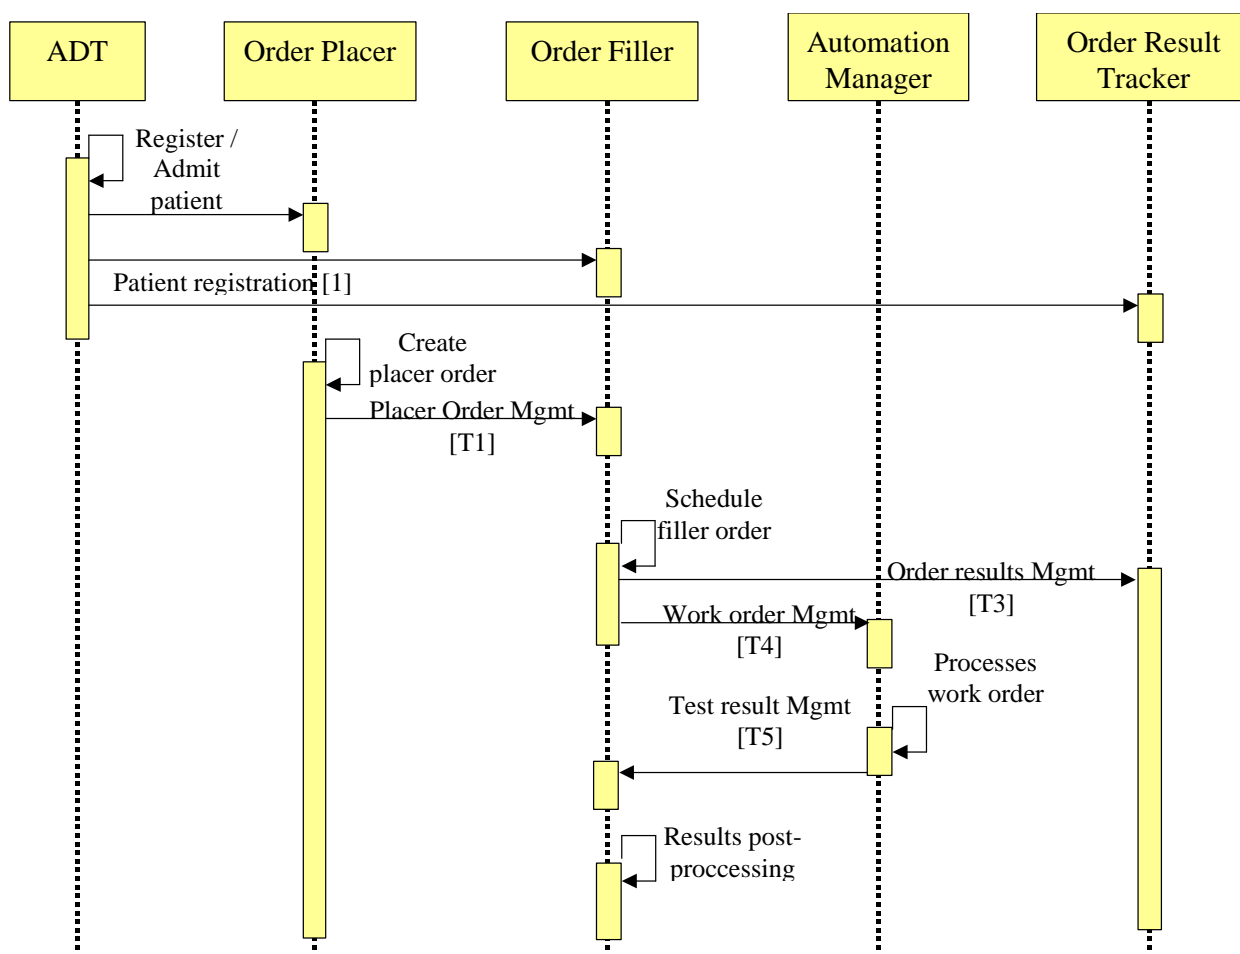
ADT

Order Placer

Order Filler

Automation Manager

Order Result Tracker

Register / Admit patient

Patient registration [1]

Create placer order

Placer Order Mgmt [T1]

Schedule filler order

Order results Mgmt [T3]

Work order Mgmt [T4]

Processes work order

Test result Mgmt [T5]

Results post-proccessing